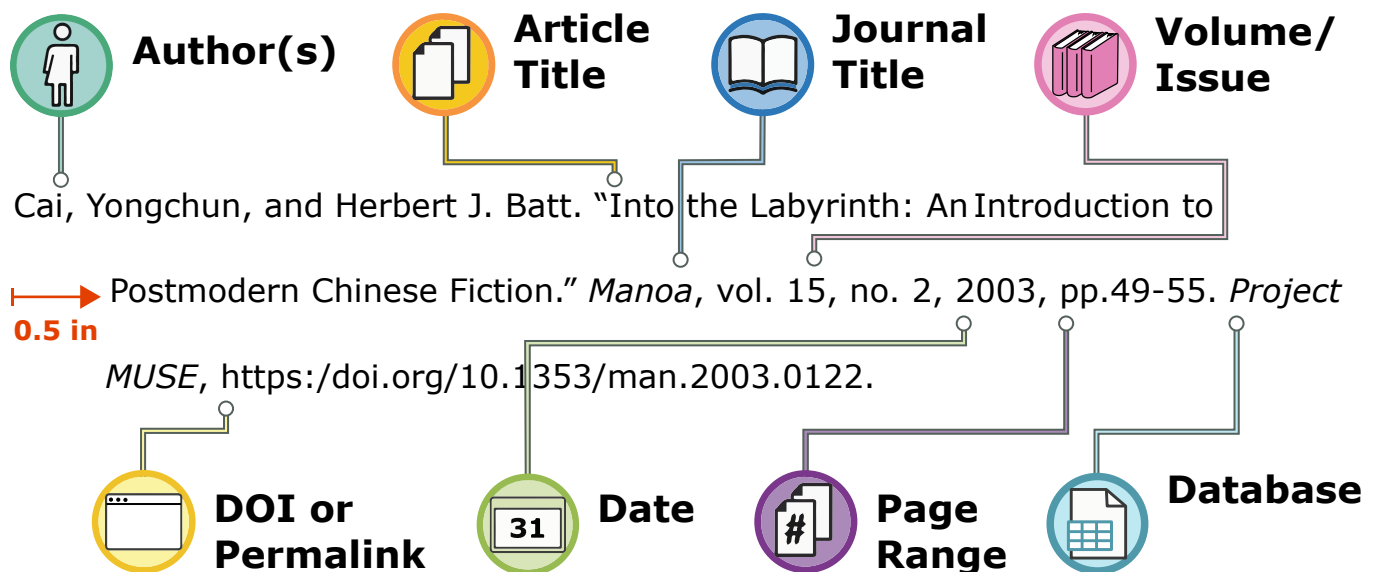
Author(s)

Article Title

Journal Title

Volume/ Issue

Cai, Yongchun, and Herbert J. Batt. “Into the Labyrinth: An Introduction to Postmodern Chinese Fiction.” *Manoa*, vol. 15, no. 2, 2003, pp.49-55. *Project MUSE*, https:/doi.org/10.1353/man.2003.0122.

0.5 in

DOI or Permalink

31

Date

#

Page Range

Database